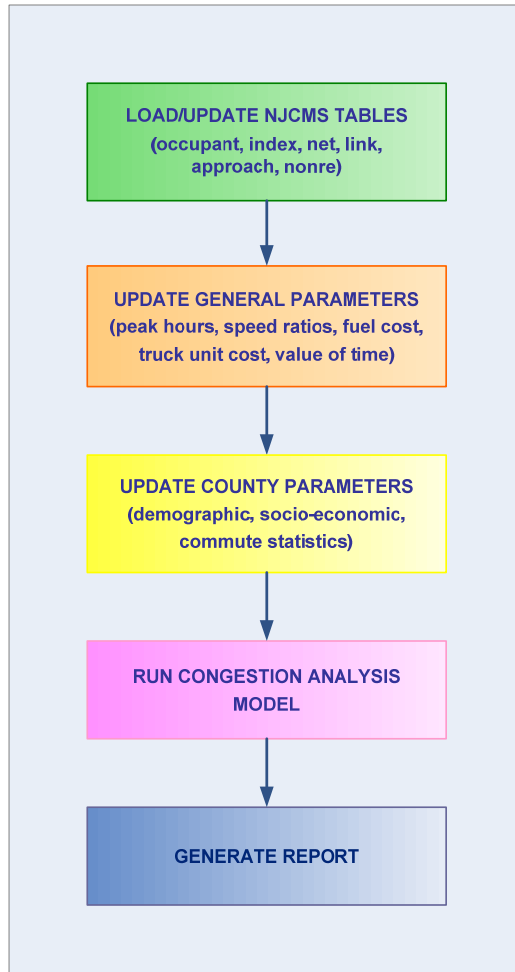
LOAD/UPDATE NJCMS TABLES
(occupant, index, net, link, approach, nonre)

UPDATE GENERAL PARAMETERS
(peak hours, speed ratios, fuel cost, truck unit cost, value of time)

UPDATE COUNTY PARAMETERS
(demographic, socio-economic, commute statistics)

RUN CONGESTION ANALYSIS MODEL

GENERATE REPORT